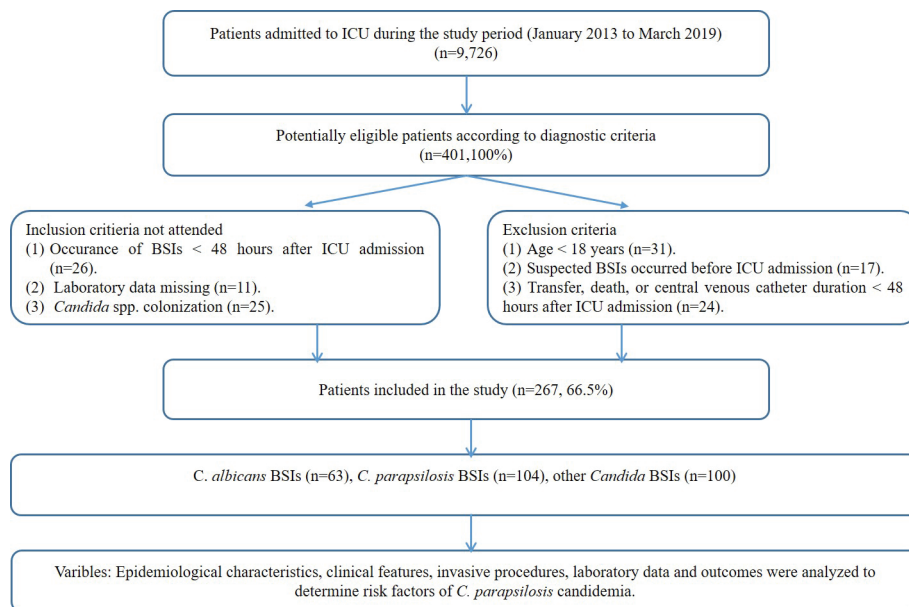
Patients admitted to ICU during the study period (January 2013 to March 2019) (n=9,726)

Potentially eligible patients according to diagnostic criteria (n=401,100%)

Inclusion critieria not attended
(1) Occurance of BSIs < 48 hours after ICU admission (n=26).
(2) Laboratory data missing (n=11).
(3) *Candida* spp. colonization (n=25).

Exclusion criteria
(1) Age < 18 years (n=31).
(2) Suspected BSIs occurred before ICU admission (n=17).
(3) Transfer, death, or central venous catheter duration < 48 hours after ICU admission (n=24).

Patients included in the study (n=267, 66.5%)

C. *albicans* BSIs (n=63), *C. parapsilosis* BSIs (n=104), other *Candida* BSIs (n=100)

Varibles: Epidemiological characteristics, clinical features, invasive procedures, laboratory data and outcomes were analyzed to determine risk factors of *C. parapsilosis* candidemia.